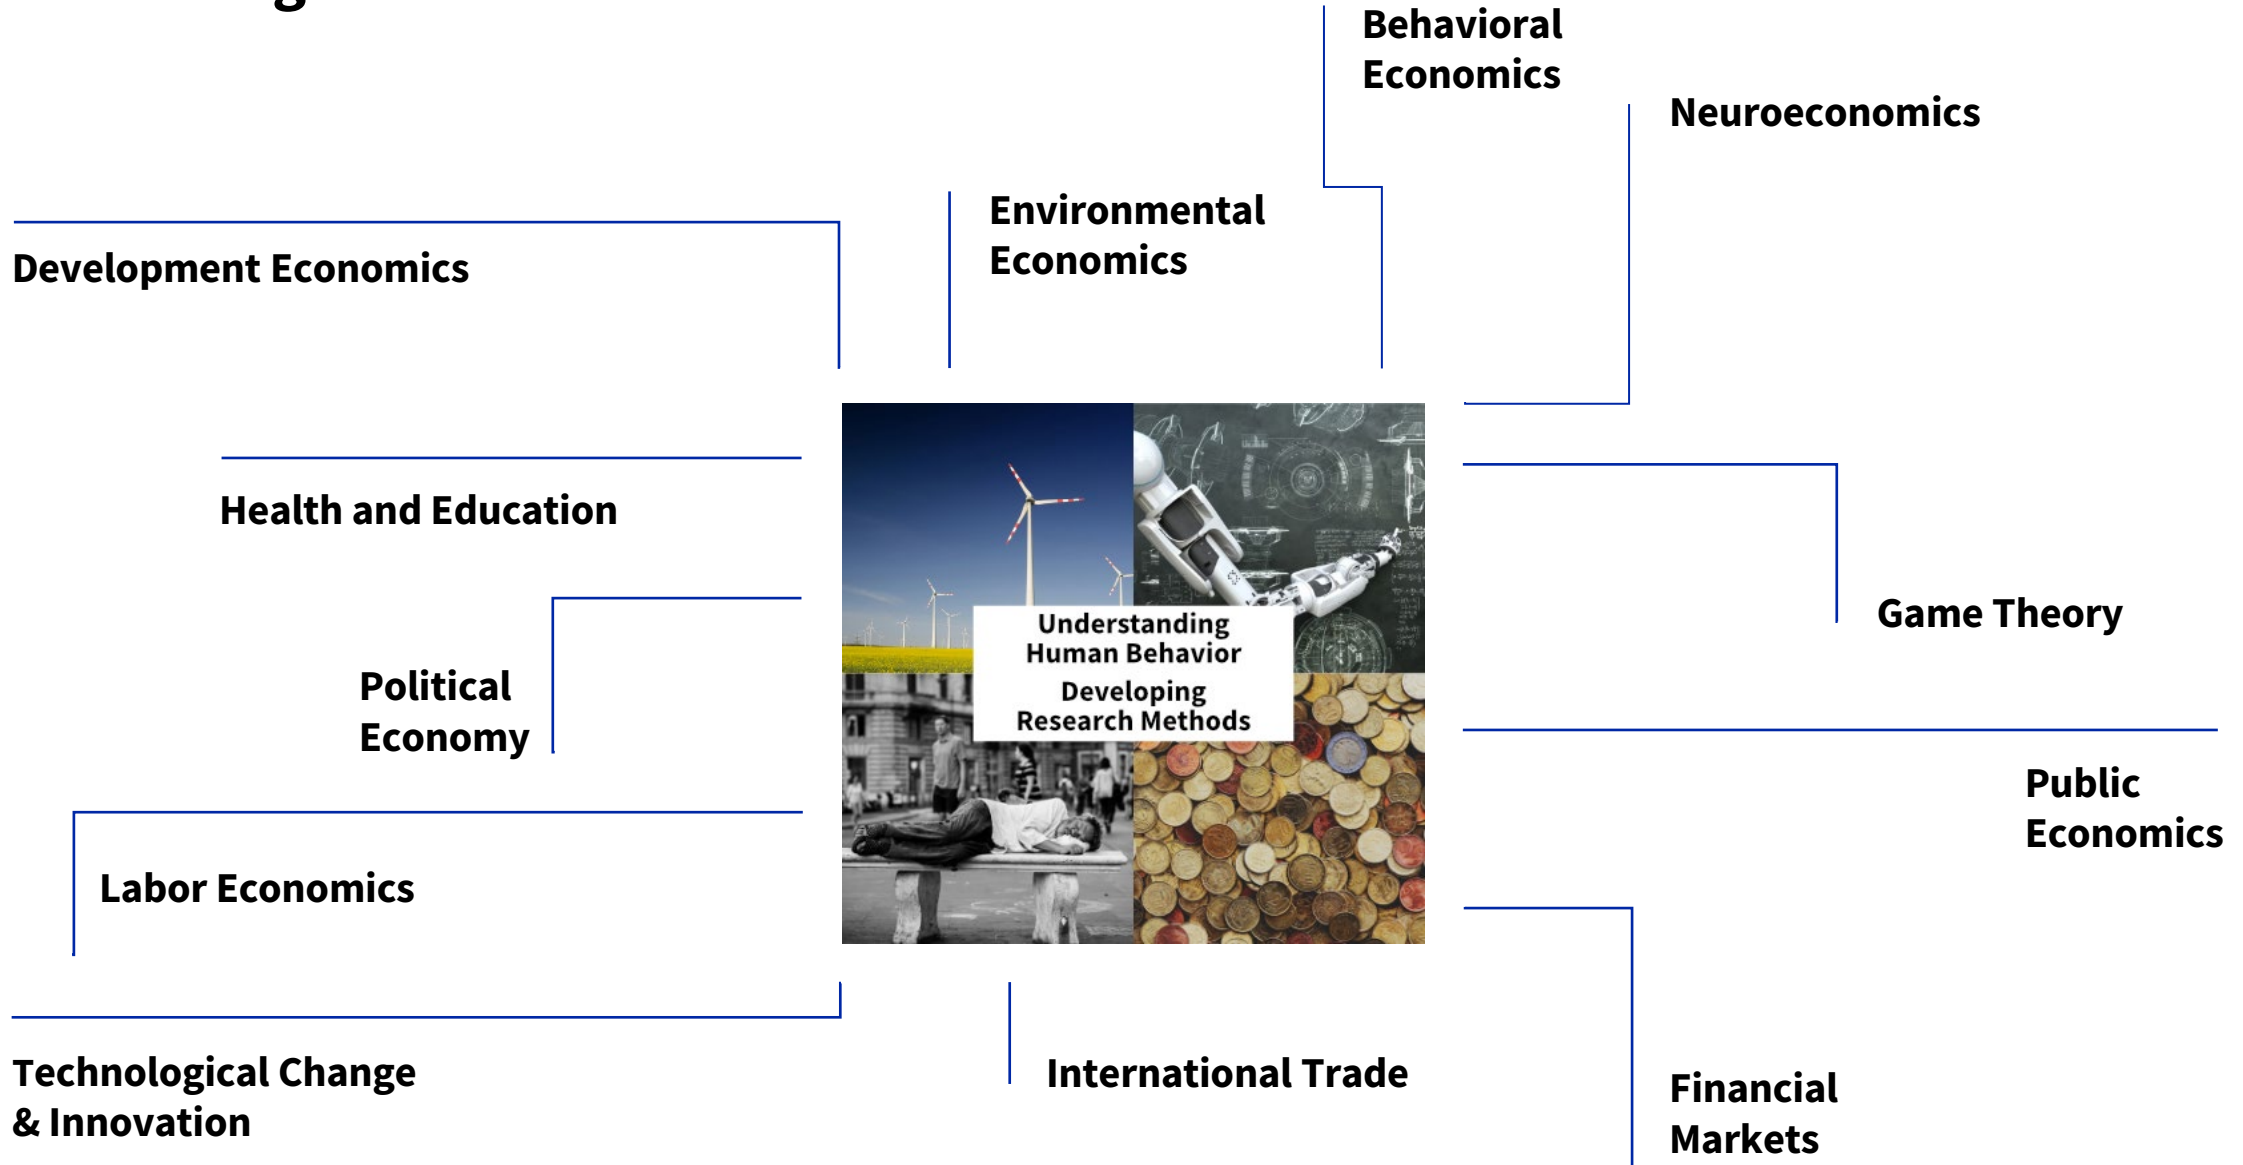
Behavioral Economics

Neuroeconomics

Environmental Economics

Development Economics

Health and Education

Understanding Human Behavior

Developing Research Methods

Game Theory

Political Economy

Public Economics

Labor Economics

Technological Change & Innovation

International Trade

Financial Markets